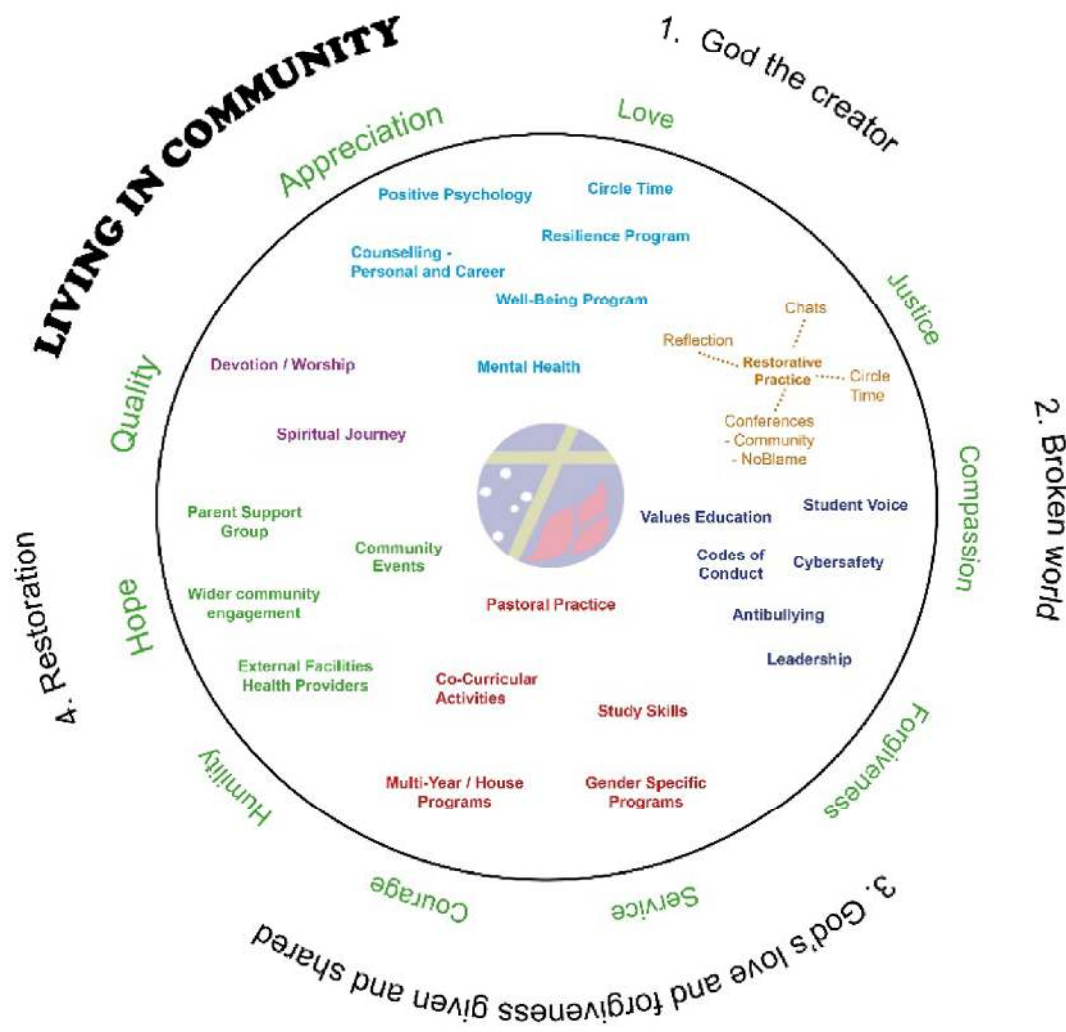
LIVING IN COMMUNITY

1. God the creator

2. Broken world

3. God's love and forgiveness given and shared

4. Restoration

Love

Justice

Compassion

Forgiveness

Service

Courage

Humility

Hope

Quality

Appreciation

Positive Psychology

Circle Time

Resilience Program

Counselling - Personal and Career

Well-Being Program

Mental Health

Chats

Reflection

Restorative Practice

Circle Time

Conferences - Community - NoBlame

Devotion / Worship

Spiritual Journey

Values Education

Student Voice

Codes of Conduct

Cybersafety

Antibullying

Leadership

Parent Support Group

Community Events

Wider community engagement

Pastoral Practice

External Facilities Health Providers

Co-Curricular Activities

Study Skills

Multi-Year / House Programs

Gender Specific Programs